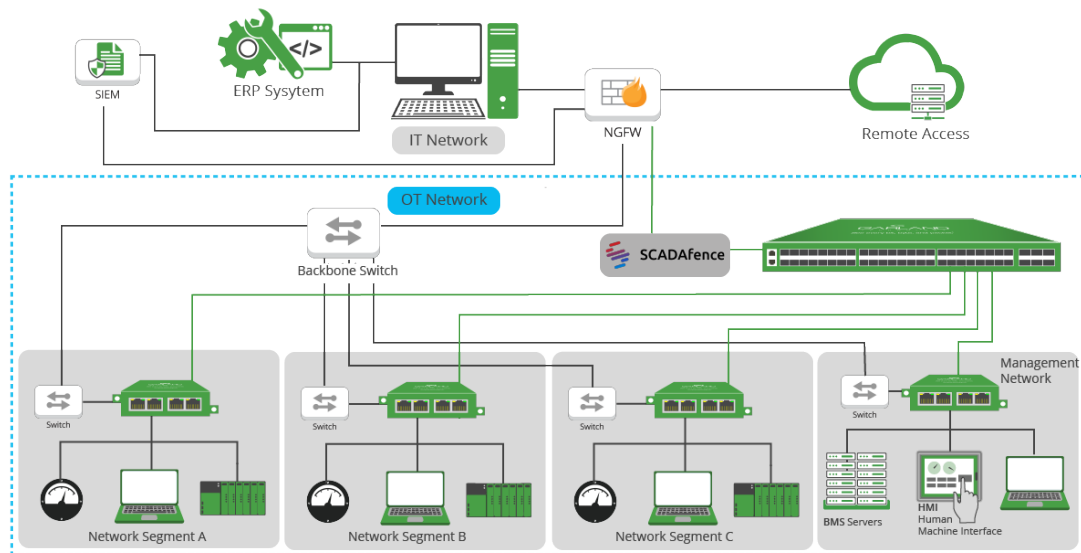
SIEM

ERP Sysytem

IT Network

NGFW

Remote Access

OT Network

Backbone Switch

SCADAfence

GARLAND

Management Network

Switch

Switch

Switch

Switch

BMS Servers

HMI
Human
Machine Interface

Network Segment A

Network Segment B

Network Segment C